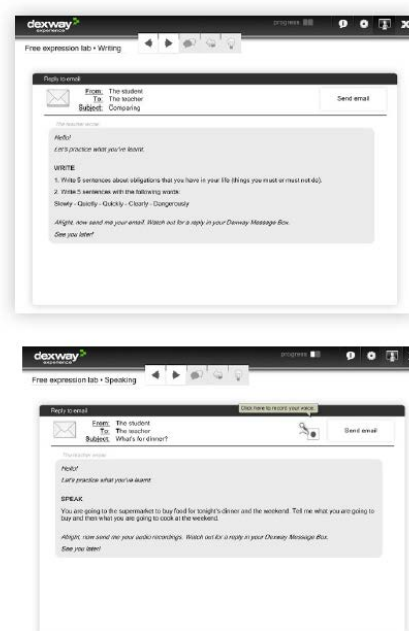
dexway experience

progress

Free expression lab • Writing

Reply to email

From: The student
To: The teacher
Subject: Comparing

Send email

The teacher wrote:

Hello!
Let's practice what you've learnt.

WRITE
1. Write 5 sentences about obligations that you have in your life (things you must or must not do).
2. Write 5 sentences with the following words:
Slowly - Quietly - Quickly - Clearly - Dangerously

Alright, now send me your email. Watch out for a reply in your Dexway Message Box.
See you later!

dexway experience

progress

Free expression lab • Speaking

Reply to email

Click here to record your voice.

From: The student
To: The teacher
Subject: What's for dinner?

Send email

The teacher wrote:

Hello!
Let's practice what you've learnt.

SPEAK
You are going to the supermarket to buy food for tonight's dinner and the weekend. Tell me what you are going to buy and then what you are going to cook at the weekend.

Alright, now send me your audio recordings. Watch out for a reply in your Dexway Message Box.
See you later!